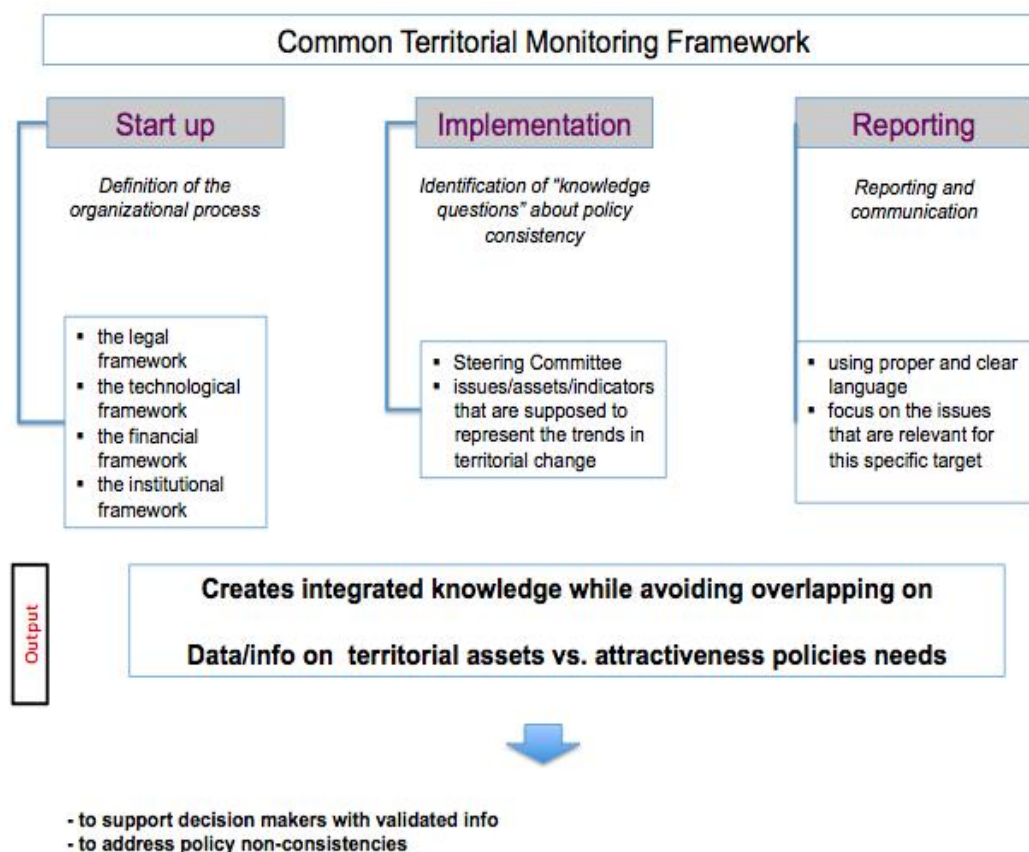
Common Territorial Monitoring Framework

Start up

Definition of the organizational process

- the legal framework
- the technological framework
- the financial framework
- the institutional framework

Implementation

Identification of "knowledge questions" about policy consistency

- Steering Committee
- issues/assets/indicators that are supposed to represent the trends in territorial change

Reporting

Reporting and communication

- using proper and clear language
- focus on the issues that are relevant for this specific target

Output

Creates integrated knowledge while avoiding overlapping on

Data/info on territorial assets vs. attractiveness policies needs

- to support decision makers with validated info
- to address policy non-consistencies